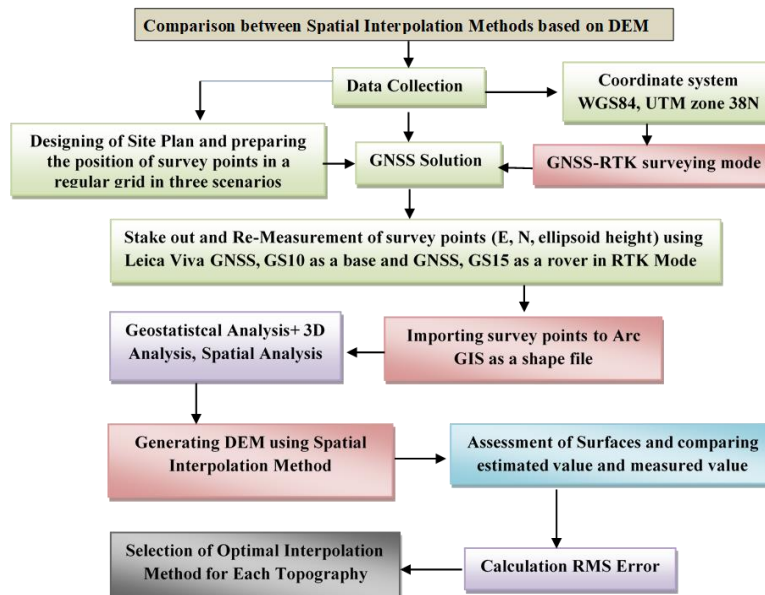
Comparison between Spatial Interpolation Methods based on DEM

Data Collection

Coordinate system WGS84, UTM zone 38N

Designing of Site Plan and preparing the position of survey points in a regular grid in three scenarios

GNSS Solution

GNSS-RTK surveying mode

Stake out and Re-Measurement of survey points (E, N, ellipsoid height) using Leica Viva GNSS, GS10 as a base and GNSS, GS15 as a rover in RTK Mode

Geostatistcal Analysis+ 3D Analysis, Spatial Analysis

Importing survey points to Arc GIS as a shape file

Generating DEM using Spatial Interpolation Method

Assessment of Surfaces and comparing estimated value and measured value

Selection of Optimal Interpolation Method for Each Topography

Calculation RMS Error